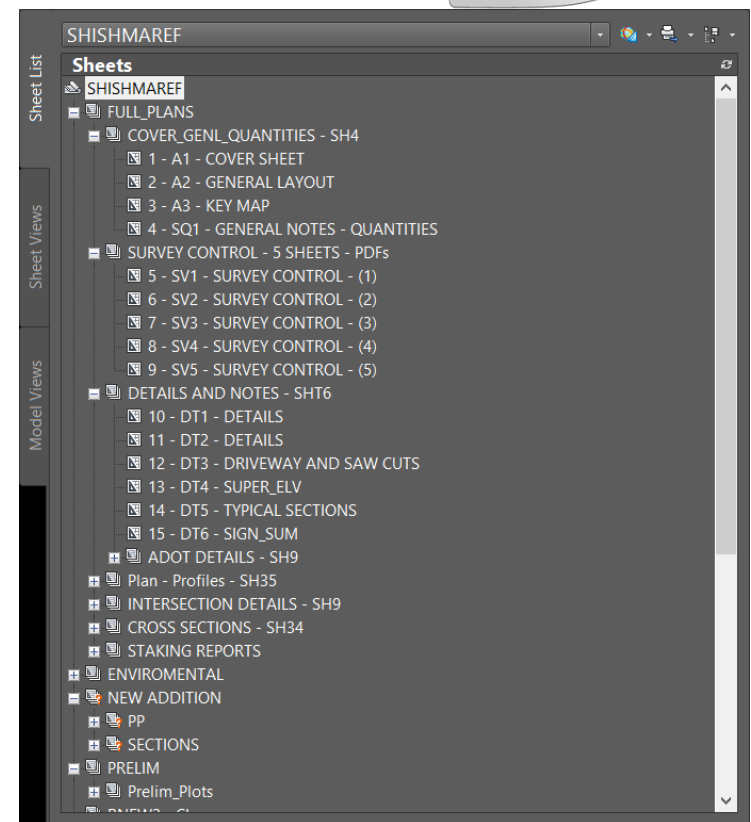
Sheet List

Sheet Views

Model Views

SHISHMAREF

Sheets

SHISHMAREF

FULL_PLANS

COVER_GENL_QUANTITIES - SH4

1 - A1 - COVER SHEET

2 - A2 - GENERAL LAYOUT

3 - A3 - KEY MAP

4 - SQ1 - GENERAL NOTES - QUANTITIES

SURVEY CONTROL - 5 SHEETS - PDFs

5 - SV1 - SURVEY CONTROL - (1)

6 - SV2 - SURVEY CONTROL - (2)

7 - SV3 - SURVEY CONTROL - (3)

8 - SV4 - SURVEY CONTROL - (4)

9 - SV5 - SURVEY CONTROL - (5)

DETAILS AND NOTES - SHT6

10 - DT1 - DETAILS

11 - DT2 - DETAILS

12 - DT3 - DRIVEWAY AND SAW CUTS

13 - DT4 - SUPER_ELV

14 - DT5 - TYPICAL SECTIONS

15 - DT6 - SIGN_SUM

ADOT DETAILS - SH9

Plan - Profiles - SH35

INTERSECTION DETAILS - SH9

CROSS SECTIONS - SH34

STAKING REPORTS

ENVIROMENTAL

NEW ADDITION

PP

SECTIONS

PRELIM

Prelim_Plots

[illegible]